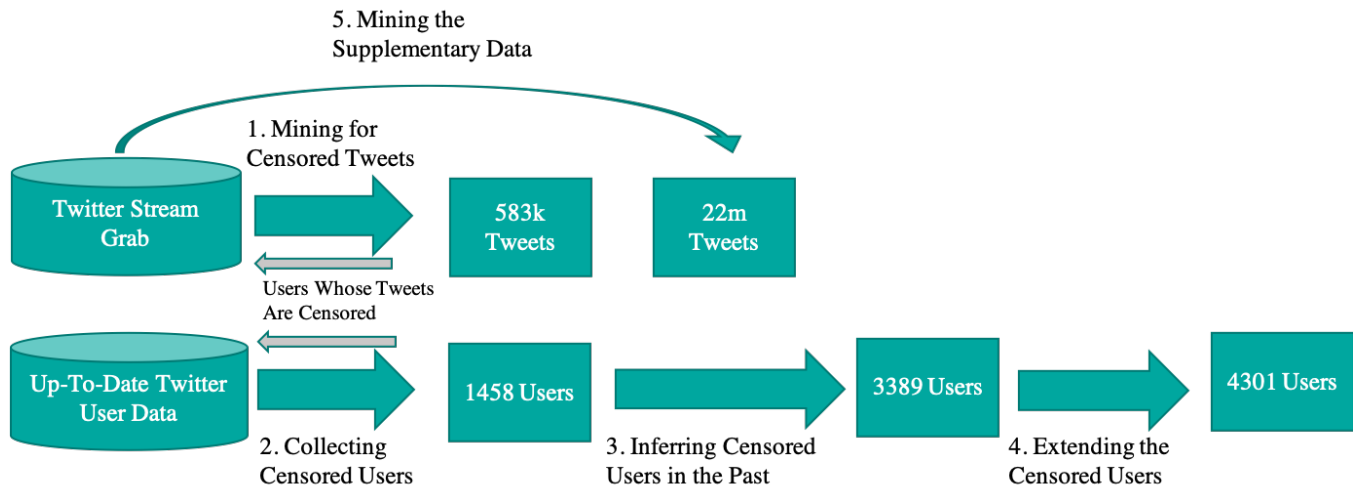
5. Mining the Supplementary Data

1. Mining for Censored Tweets

Twitter Stream Grab

583k Tweets

22m Tweets

Users Whose Tweets Are Censored

Up-To-Date Twitter User Data

1458 Users

3389 Users

4301 Users

2. Collecting Censored Users

3. Inferring Censored Users in the Past

4. Extending the Censored Users